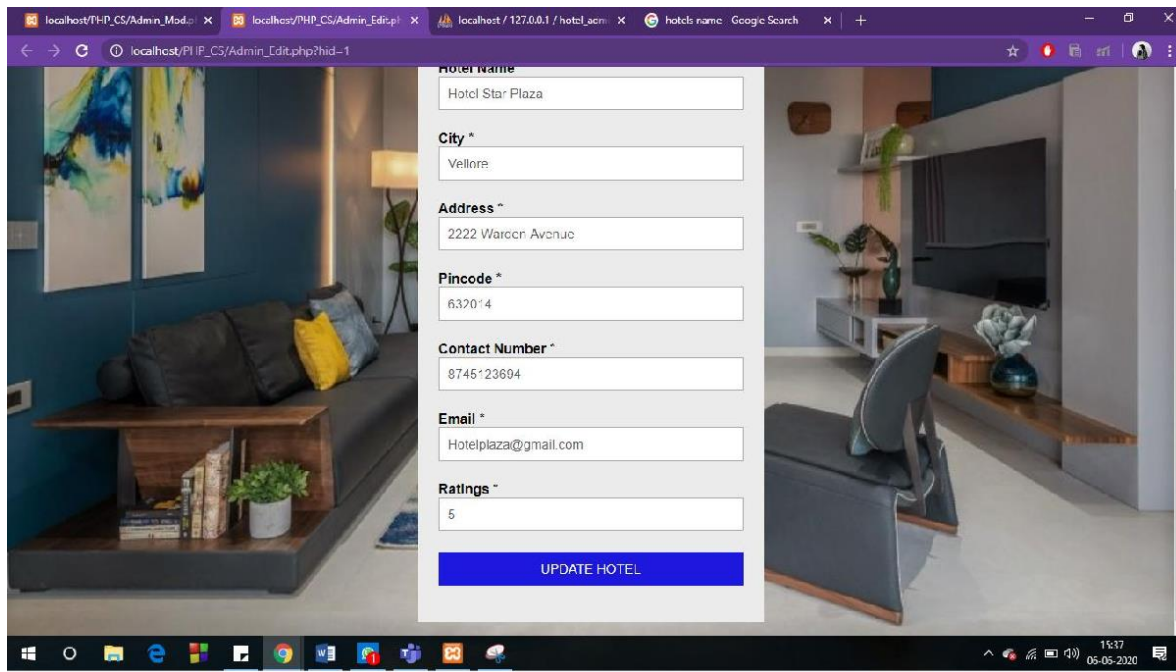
localhost/PHP_CS/Admin_Mod.ph ×
localhost/PHP_CS/Admin_Edit.ph ×
localhost / 127.0.0.1 / hotel_adm ×
hotels name - Google Search ×
+

localhost/PHP_CS/Admin_Edit.php?hid=1

Hotel Name
Hotel Star Plaza

City *
Vellore

Address *
2222 Wareen Avenue

Pincode *
632014

Contact Number *
8745123694

Email *
Hotelplaza@gmail.com

Ratings *
5

UPDATE HOTEL

15:37
06-05-2020